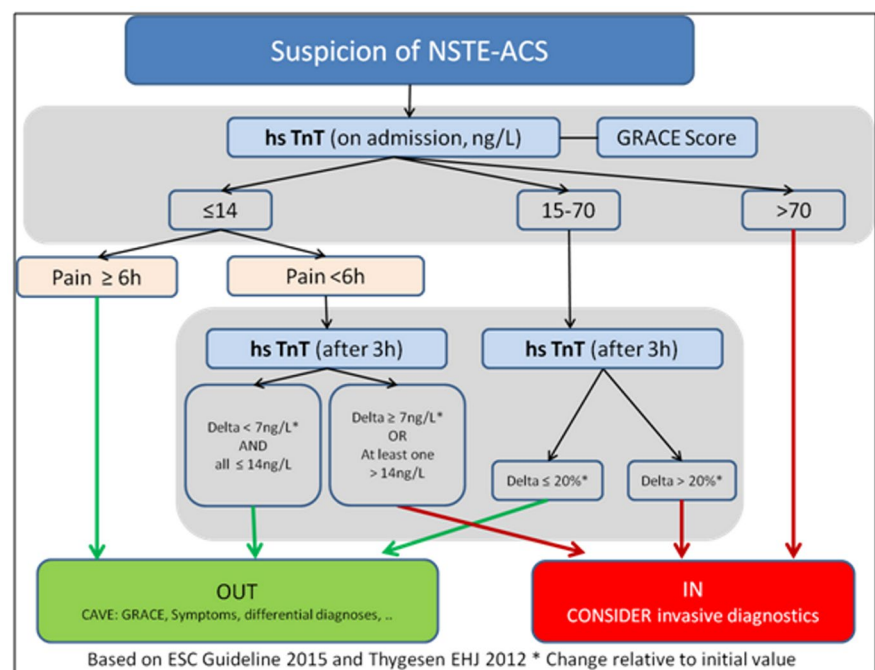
Suspicion of NSTE-ACS

**hs TnT** (on admission, ng/L)

GRACE Score

≤14

15-70

>70

Pain ≥ 6h

Pain <6h

**hs TnT** (after 3h)

**hs TnT** (after 3h)

Delta < 7ng/L* AND all ≤ 14ng/L

Delta ≥ 7ng/L* OR At least one > 14ng/L

Delta ≤ 20%*

Delta > 20%*

OUT
CAVE: GRACE, Symptoms, differential diagnoses, ..

IN
CONSIDER invasive diagnostics

Based on ESC Guideline 2015 and Thygesen EHJ 2012 * Change relative to initial value